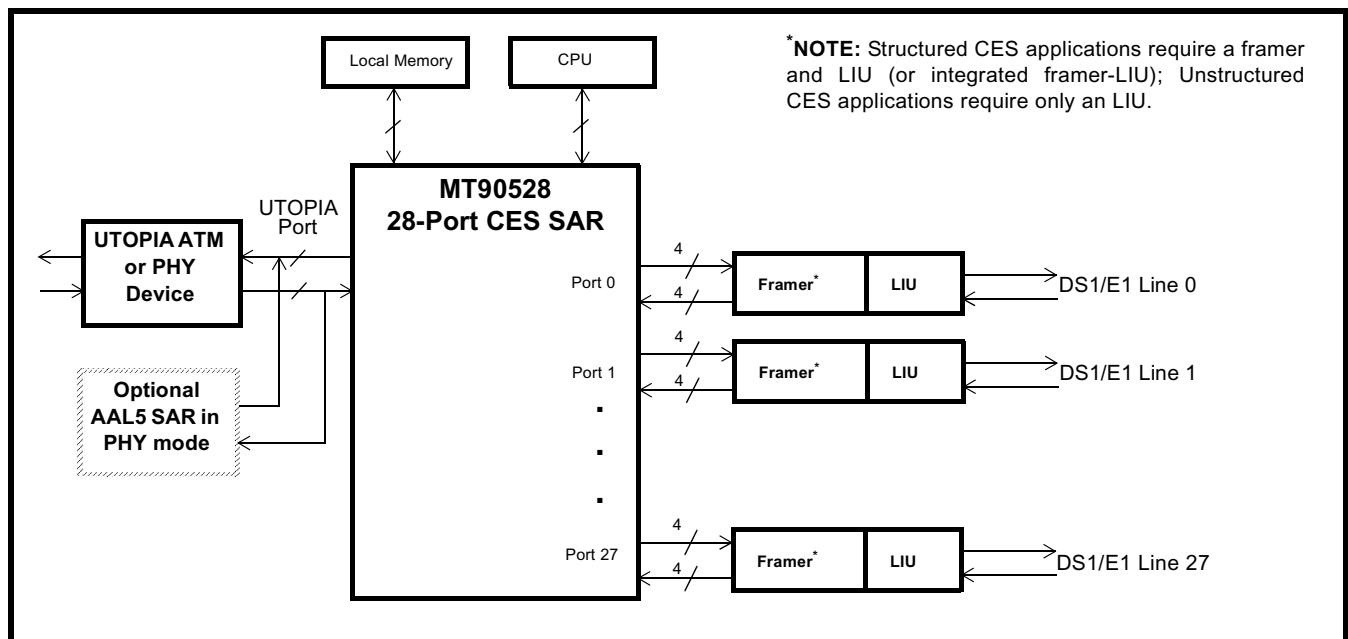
Local Memory

CPU

*NOTE: Structured CES applications require a framer and LIU (or integrated framer-LIU); Unstructured CES applications require only an LIU.

MT90528
28-Port CES SAR

UTOPIA Port

UTOPIA ATM or PHY Device

Optional AAL5 SAR in PHY mode

Port 0

4

4

Framer*

LIU

DS1/E1 Line 0

Port 1

4

4

Framer*

LIU

DS1/E1 Line 1

Port 27

4

4

Framer*

LIU

DS1/E1 Line 27